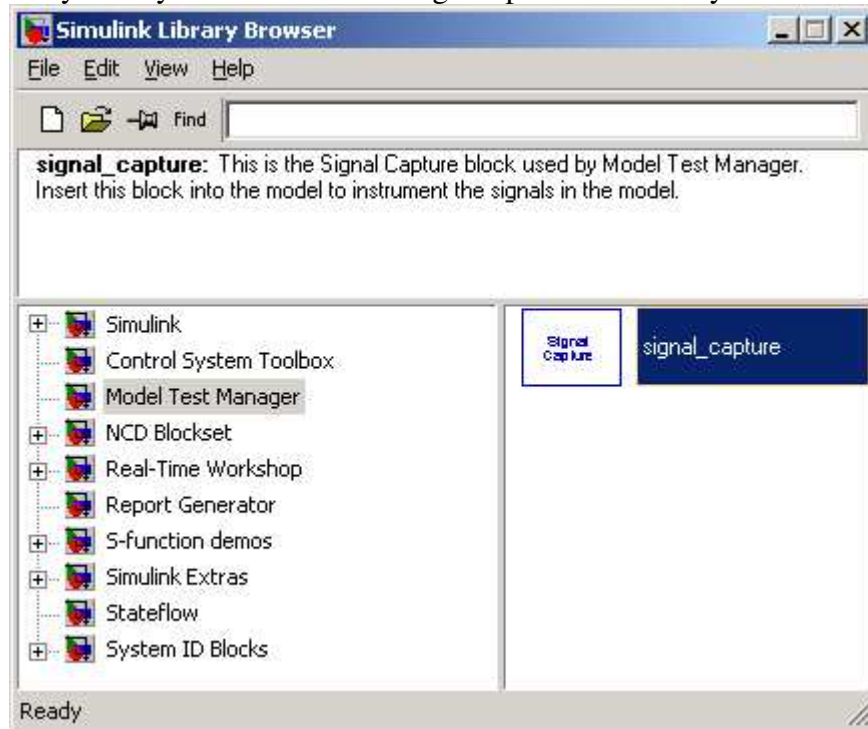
Simulink Library Browser

File Edit View Help

Find

signal_capture: This is the Signal Capture block used by Model Test Manager. Insert this block into the model to instrument the signals in the model.

Simulink
Control System Toolbox
Model Test Manager
NCD Blockset
Real-Time Workshop
Report Generator
S-function demos
Simulink Extras
Stateflow
System ID Blocks

Signal Capture

signal_capture

Ready